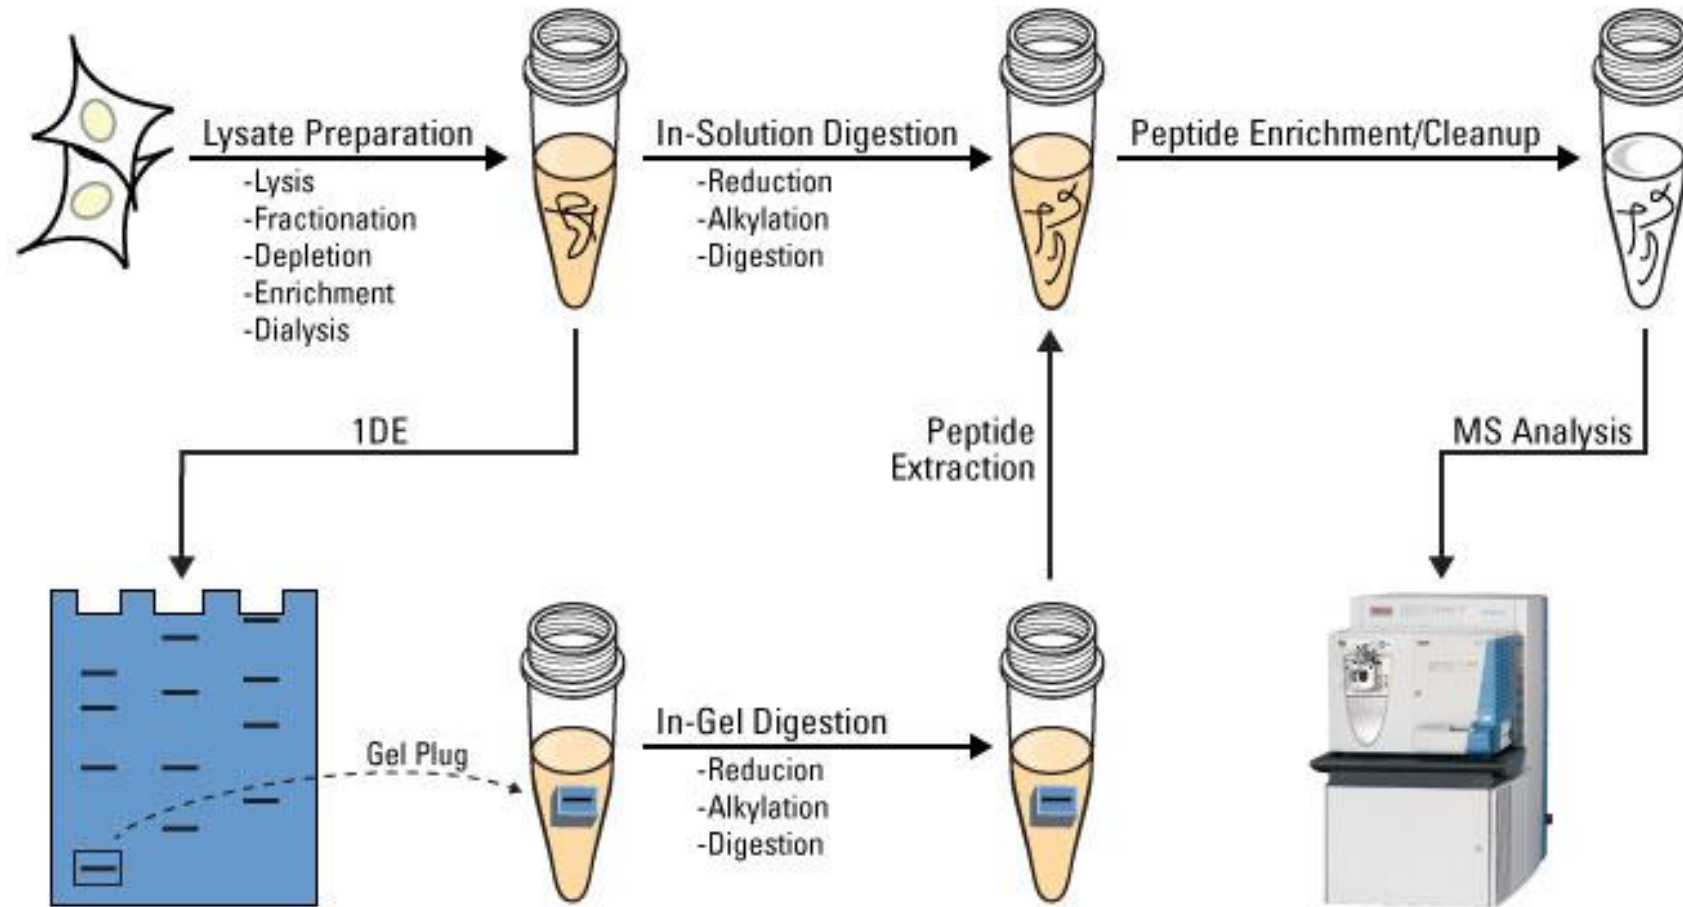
Lysate Preparation
-Lysis
-Fractionation
-Depletion
-Enrichment
-Dialysis

In-Solution Digestion
-Reduction
-Alkylation
-Digestion

Peptide Enrichment/Cleanup

1DE

Peptide Extraction

MS Analysis

Gel Plug

In-Gel Digestion
-Reducion
-Alkylation
-Digestion